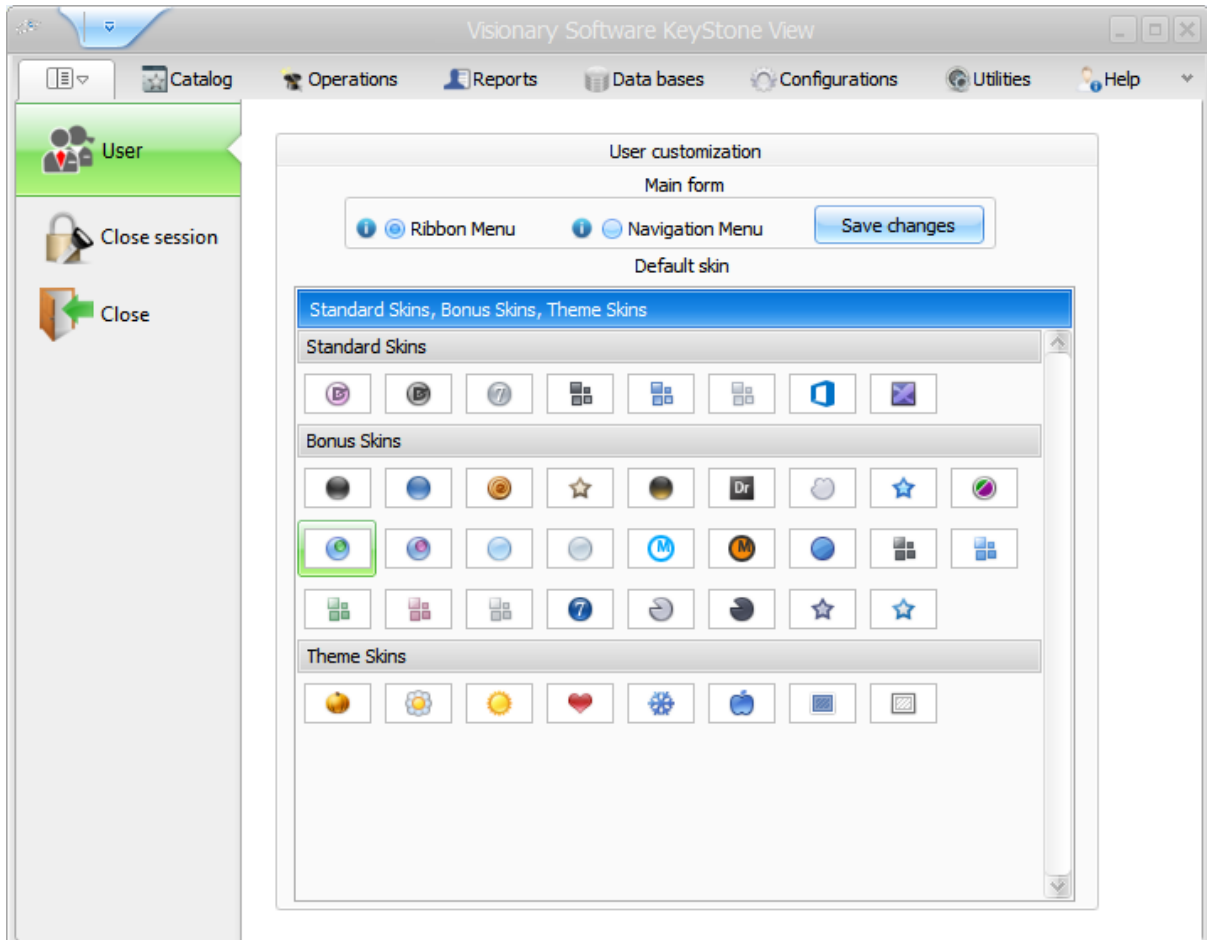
Visionary Software KeyStone View

Catalog
Operations
Reports
Data bases
Configurations
Utilities
Help

User
Close session
Close

User customization
Main form
Ribbon Menu
Navigation Menu
Save changes
Default skin
Standard Skins, Bonus Skins, Theme Skins
Standard Skins
Bonus Skins
Dr
M
M
7
Theme Skins